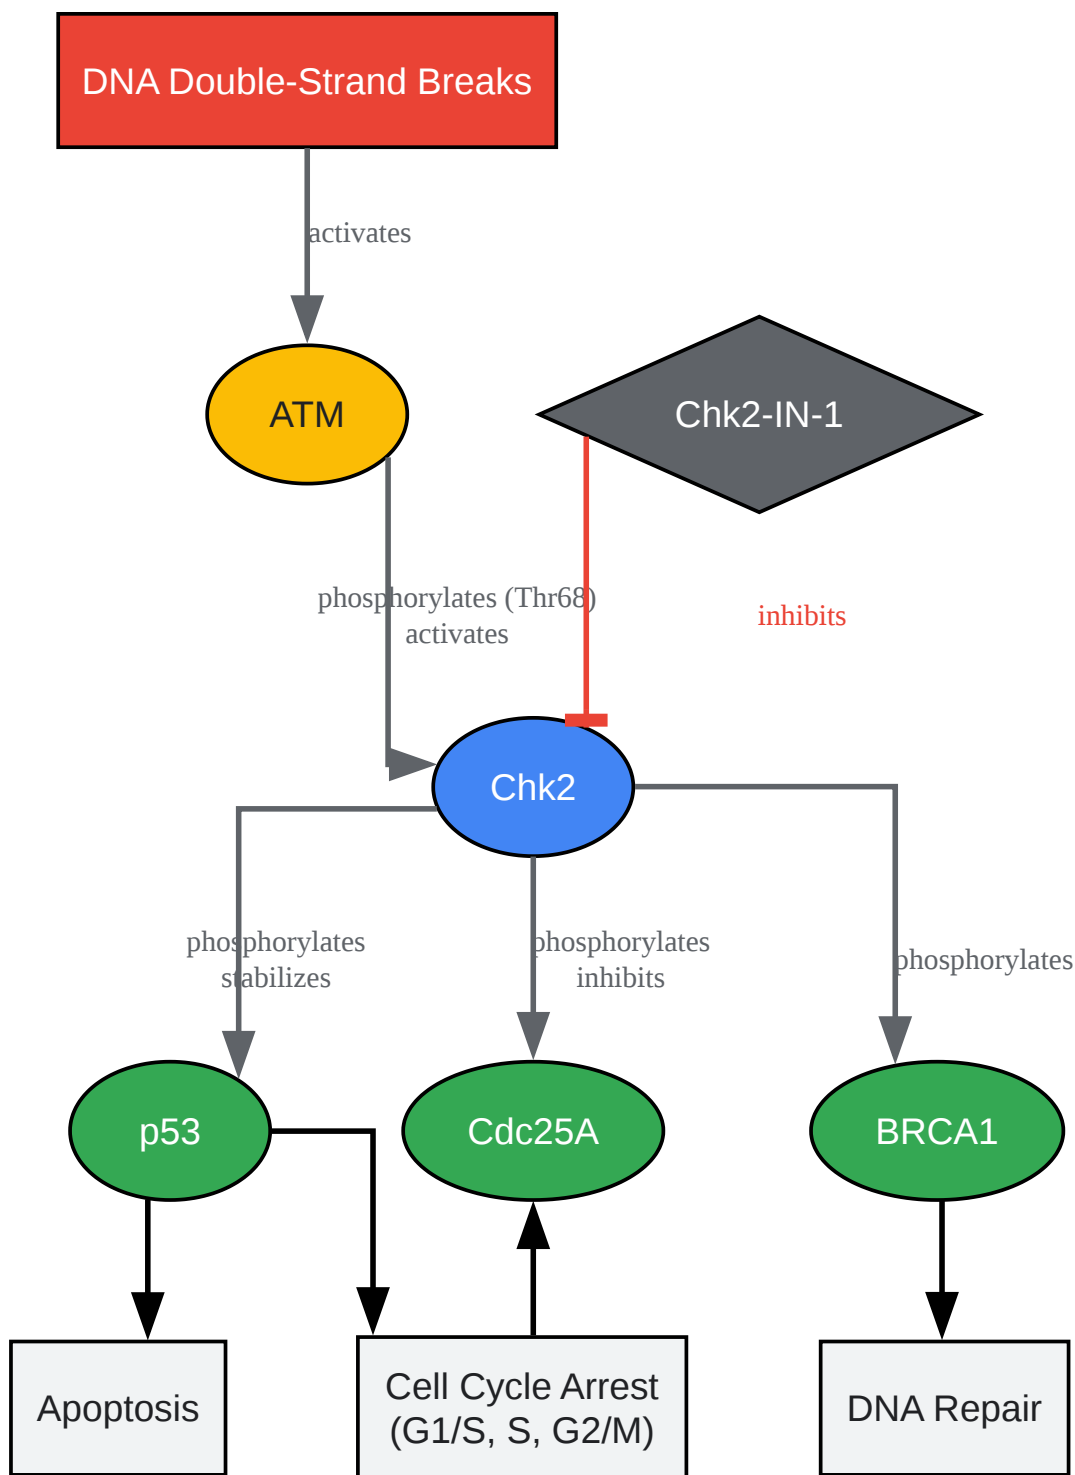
DNA Double-Strand Breaks

activates

ATM

Chk2-IN-1

phosphorylates (Thr68)
activates

inhibits

Chk2

phosphorylates
stabilizes

phosphorylates
inhibits

phosphorylates

p53

Cdc25A

BRCA1

Apoptosis

Cell Cycle Arrest
(G1/S, S, G2/M)

DNA Repair